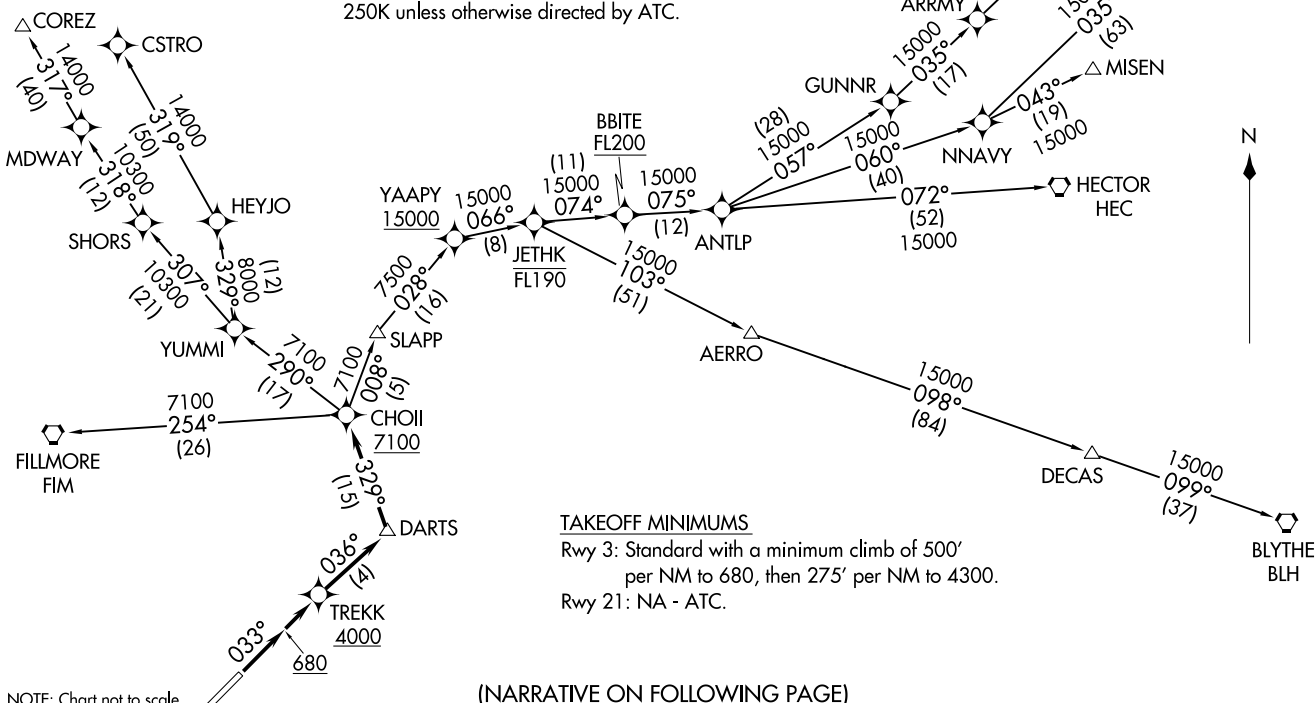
250K unless otherwise directed by ATC.

COREZ
14000
317°
(40)
CSTRO
14000
319°
(50)
MDWAY
10300
318°
(12)
HEYJO
SHORS
10300
307°
(21)
8000
329°
(12)
YUMMI
7100
290°
(17)
7100
254°
(26)
FILLMORE
FIM
CHOII
7100
7100
008°
(5)
SLAPP
7500
028°
(16)
YAAPY
15000
15000
066°
(8)
JETHK
FL190
(11)
15000
074°
BBITE
FL200
15000
075°
(12)
ANTLP
15000
103°
(51)
AERRO
15000
098°
(84)
DECAS
15000
099°
(37)
BLYTHE
BLH
(28)
15000
057°
GUNNR
15000
035°
(17)
ARRMY
035
(63)
15000
060°
(40)
NNAVY
043°
(19)
15000
MISEN
072°
(52)
15000
HECTOR
HEC
N
329°
(15)
DARTS
036°
(4)
TREKK
4000
033°
680

TAKEOFF MINIMUMS
Rwy 3: Standard with a minimum climb of 500′ per NM to 680, then 275′ per NM to 4300.
Rwy 21: NA - ATC.

NOTE: Chart not to scale.

(NARRATIVE ON FOLLOWING PAGE)